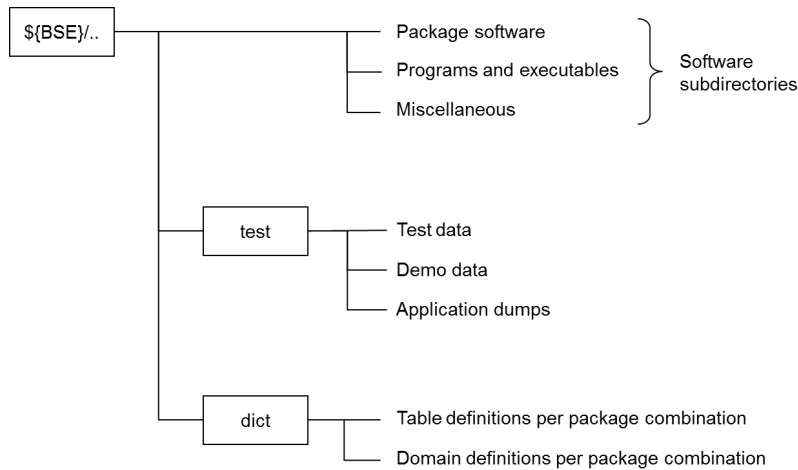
${BSE}/..

Package software

Programs and executables

Miscellaneous

Software subdirectories

test

Test data

Demo data

Application dumps

dict

Table definitions per package combination

Domain definitions per package combination